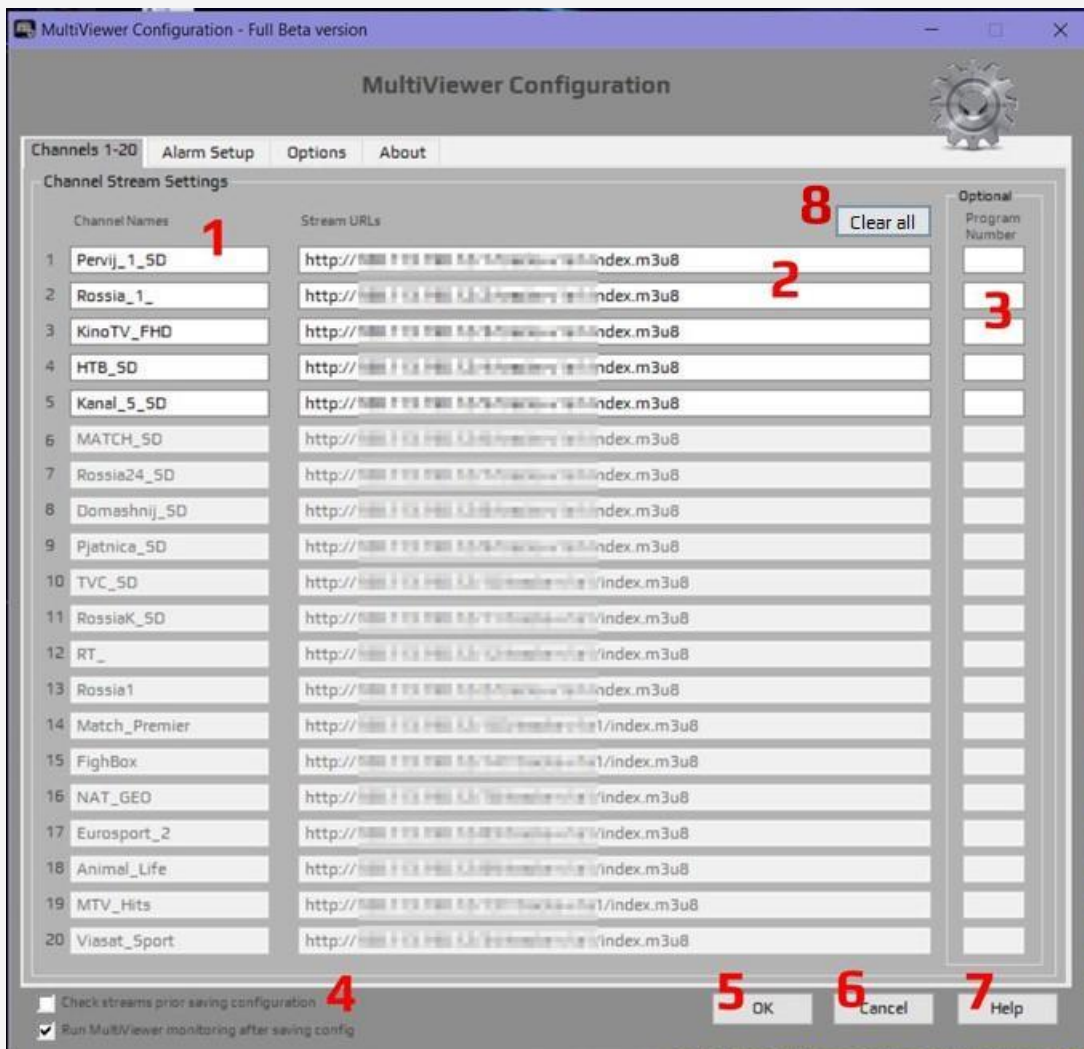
MultiViewer Configuration - Full Beta version

MultiViewer Configuration

Channels 1-20 | Alarm Setup | Options | About

Channel Stream Settings

Channel Names

1

Stream URLs

8 Clear all

Optional
Program Number

| | Channel Names | Stream URLs |
|---|---|---|
| 1 | Pervij_1_SD | http://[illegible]index.m3u8 |
| 2 | Rossia_1_ | http://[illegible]index.m3u8 |
| 3 | KinoTV_FHD | http://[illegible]index.m3u8 |
| 4 | HTB_SD | http://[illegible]index.m3u8 |
| 5 | Kanal_5_SD | http://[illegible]index.m3u8 |
| 6 | MATCH_SD | http://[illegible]index.m3u8 |
| 7 | Rossia24_SD | http://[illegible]index.m3u8 |
| 8 | Domashnij_SD | http://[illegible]index.m3u8 |
| 9 | Pjatnica_SD | http://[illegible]index.m3u8 |
| 10 | TVC_SD | http://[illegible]/index.m3u8 |
| 11 | RossiaK_SD | http://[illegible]/index.m3u8 |
| 12 | RT_ | http://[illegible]/index.m3u8 |
| 13 | Rossia1 | http://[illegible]index.m3u8 |
| 14 | Match_Premier | http://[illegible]1/index.m3u8 |
| 15 | FighBox | http://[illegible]1/index.m3u8 |
| 16 | NAT_GEO | http://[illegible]/index.m3u8 |
| 17 | Eurosport_2 | http://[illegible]/index.m3u8 |
| 18 | Animal_Life | http://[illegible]/index.m3u8 |
| 19 | MTV_Hits | http://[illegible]1/index.m3u8 |
| 20 | Viasat_Sport | http://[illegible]/index.m3u8 |

2

3

Check streams prior saving configuration 4

Run MultiViewer monitoring after saving config

5 OK 6 Cancel 7 Help